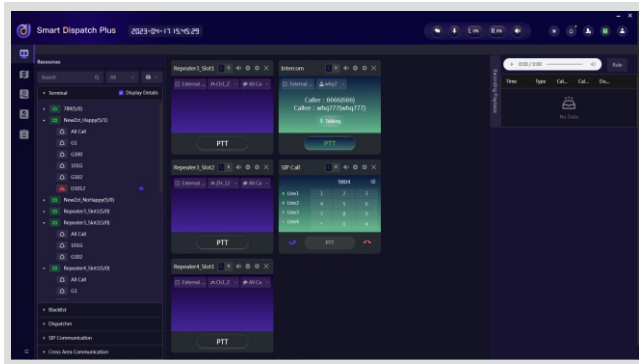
Smart Dispatch Plus 2023-04-17 15:45:29

Resources

Search All

Terminal Display Details

TRKS(4)
NewZst_Happy(5/5)
All Call
G1
G100
1011
G102
G1012
NewZst_NoHappy(5/8)
Repeater1_Slot1(5/8)
Repeater1_Slot2(5/8)
All Call
1011
G102
Repeater1_Slot3(5/8)
All Call
G1

Blacklist
Dispatcher
SIP Communication
Cross Area Communication

Repeater1_Slot1
External ... Ch1_2 All Ca
PTT

Intercom
External ... whq7
Caller : 6666(666)
Callee : whq777(whq777)
Talking
PTT

Repeater1_Slot2
External ... Ch1_12 All Ca
PTT

SIP Call
9804
Line1
Line2
Line3
Line4
1 2 3
4 5 6
7 8 9
* 0 #
PTT

Repeater4_Slot1
External ... Ch1_2 All Ca
PTT

0:00 / 0:00
Rule
Time Type Cal... Cal... Du...
No Data
Recording Playback